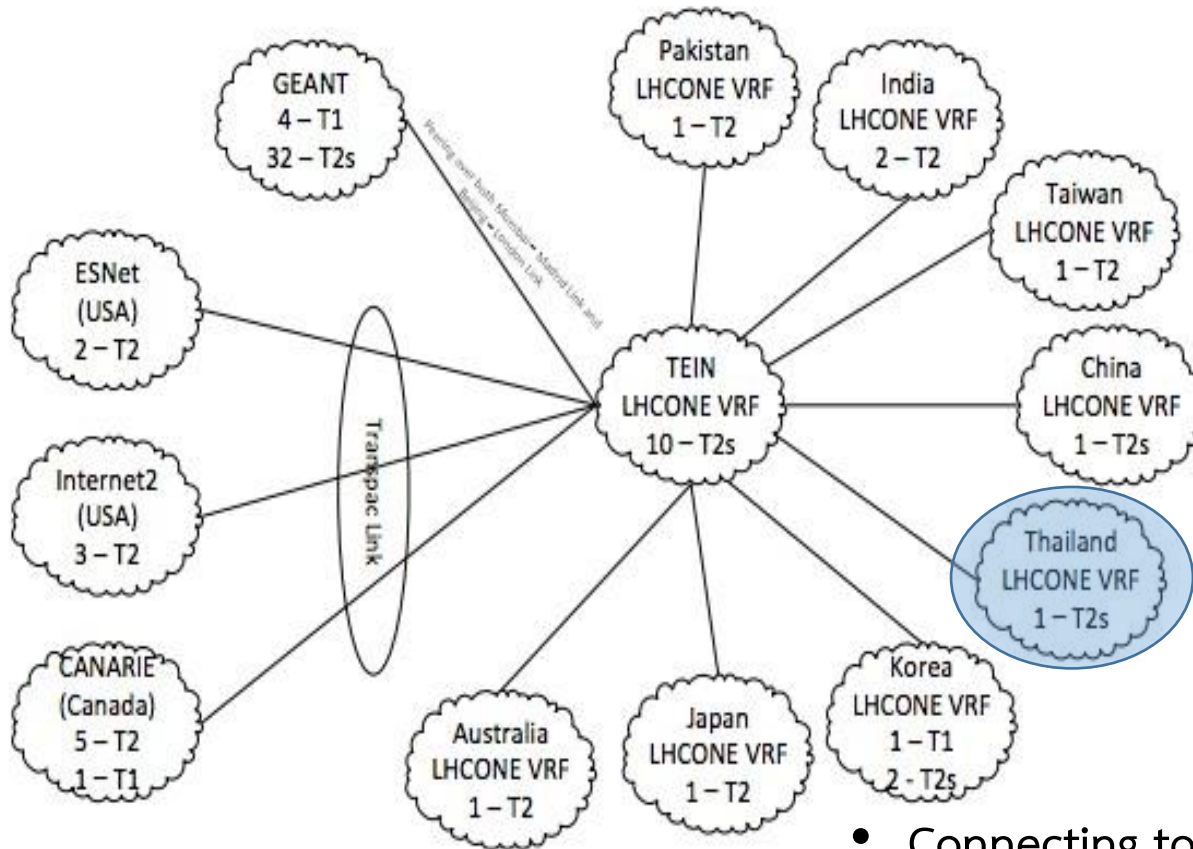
GEANT
4 – T1
32 – T2s

Peering over both Mumbai – Madrid Link and Beijing – London Link

Pakistan
LHCONE VRF
1 – T2

India
LHCONE VRF
2 – T2

Taiwan
LHCONE VRF
1 – T2

ESNet
(USA)
2 – T2

Transpac Link

TEIN
LHCONE VRF
10 – T2s

China
LHCONE VRF
1 – T2s

Internet2
(USA)
3 – T2

Thailand
LHCONE VRF
1 – T2s

CANARIE
(Canada)
5 – T2
1 – T1

Australia
LHCONE VRF
1 – T2

Japan
LHCONE VRF
1 – T2

Korea
LHCONE VRF
1 – T1
2 - T2s

• Connecting to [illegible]